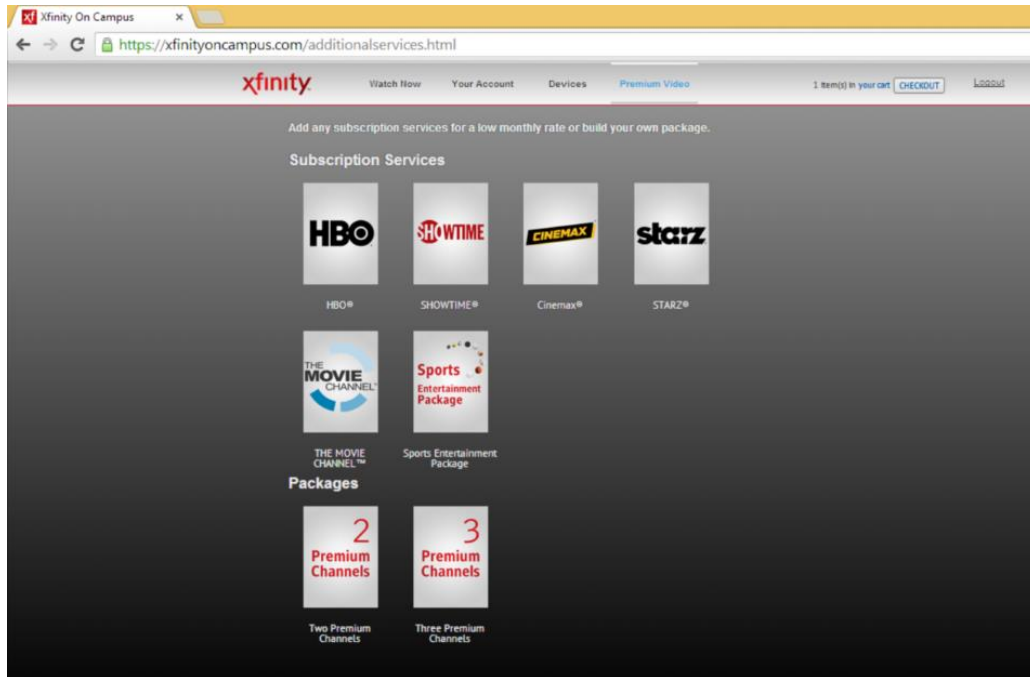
Xfinity On Campus ×

https://xfinityoncampus.com/additionalservices.html

xfinity

Watch Now

Your Account

Devices

Premium Video

1 item(s) in your cart CHECKOUT

Logout

Add any subscription services for a low monthly rate or build your own package.

Subscription Services

HBO

HBO®

SHOWTIME

SHOWTIME®

CINEMAX

Cinemax®

starz

STARZ®

THE MOVIE CHANNEL

THE MOVIE CHANNEL™

Sports Entertainment Package

Sports Entertainment Package

Packages

2 Premium Channels

Two Premium Channels

3 Premium Channels

Three Premium Channels